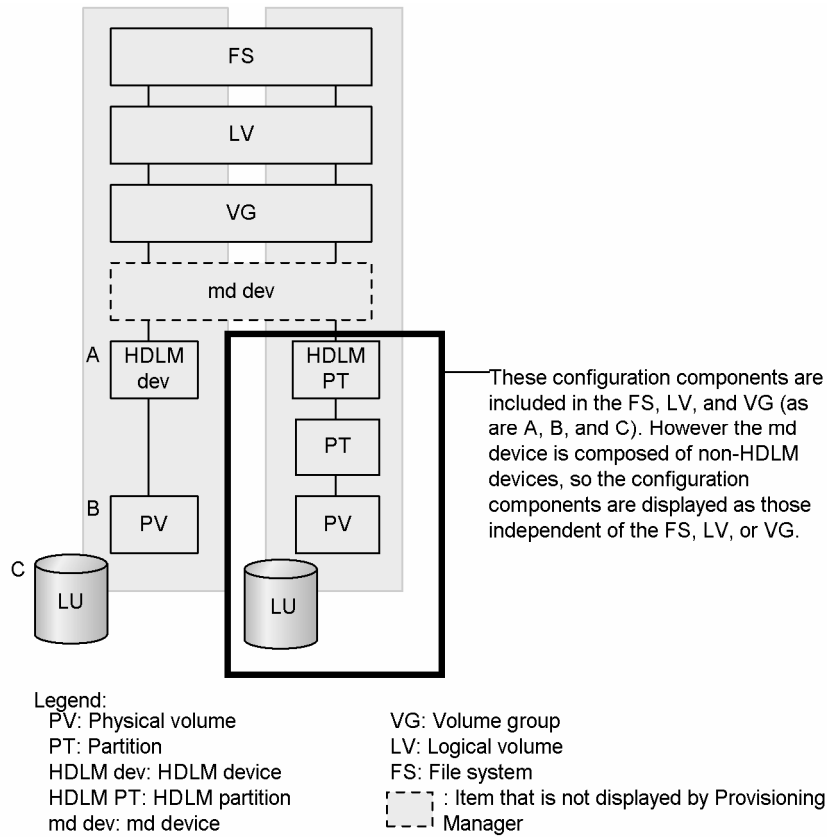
FS

LV

VG

md dev

A HDLM dev

HDLM PT

PT

B PV

PV

C LU

LU

These configuration components are included in the FS, LV, and VG (as are A, B, and C). However the md device is composed of non-HDLM devices, so the configuration components are displayed as those independent of the FS, LV, or VG.

Legend:
PV: Physical volume
PT: Partition
HDLM dev: HDLM device
HDLM PT: HDLM partition
md dev: md device

VG: Volume group
LV: Logical volume
FS: File system
: Item that is not displayed by Provisioning Manager